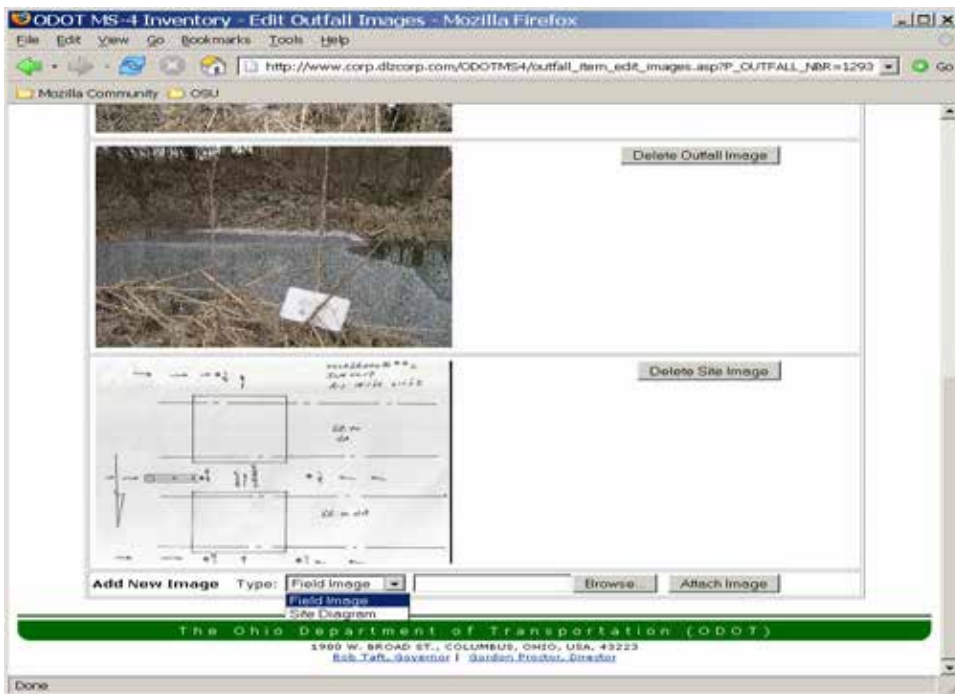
ODOT MS-4 Inventory - Edit Outfall Images - Mozilla Firefox

File Edit View Go Bookmarks Tools Help

http://www.corp.dlzcorp.com/ODOTMS4/outfall_item_edit_images.asp?P_OUTFALL_NBR=1293

Go

Mozilla Community OSU

Delete Outfall Image

Delete Site Image

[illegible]

Add New Image Type: Field Image

Field Image
Site Diagram

Browse... Attach Image

The Ohio Department of Transportation (ODOT)

1980 W. BROAD ST., COLUMBUS, OHIO, USA, 43223
Bob Taft, Governor | Gordon Proctor, Director

Done